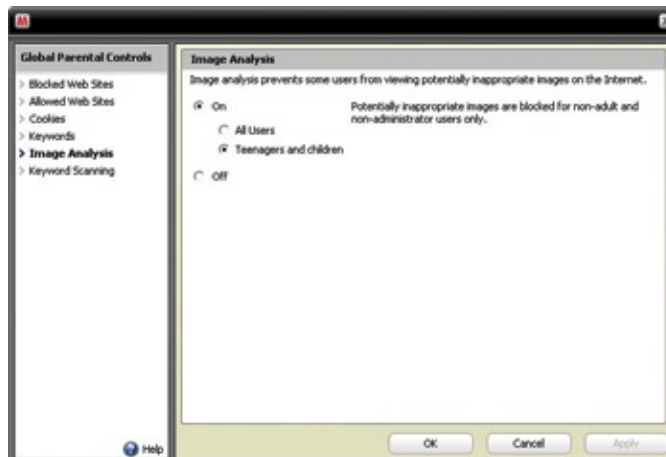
Global Parental Controls

Blocked Web Sites
Allowed Web Sites
Cookies
Keywords
Image Analysis
Keyword Scanning

Help

Image Analysis

Image analysis prevents some users from viewing potentially inappropriate images on the Internet.

On

Potentially inappropriate images are blocked for non-adult and non-administrator users only.

All Users

Teenagers and children

Off

OK

Cancel

Apply